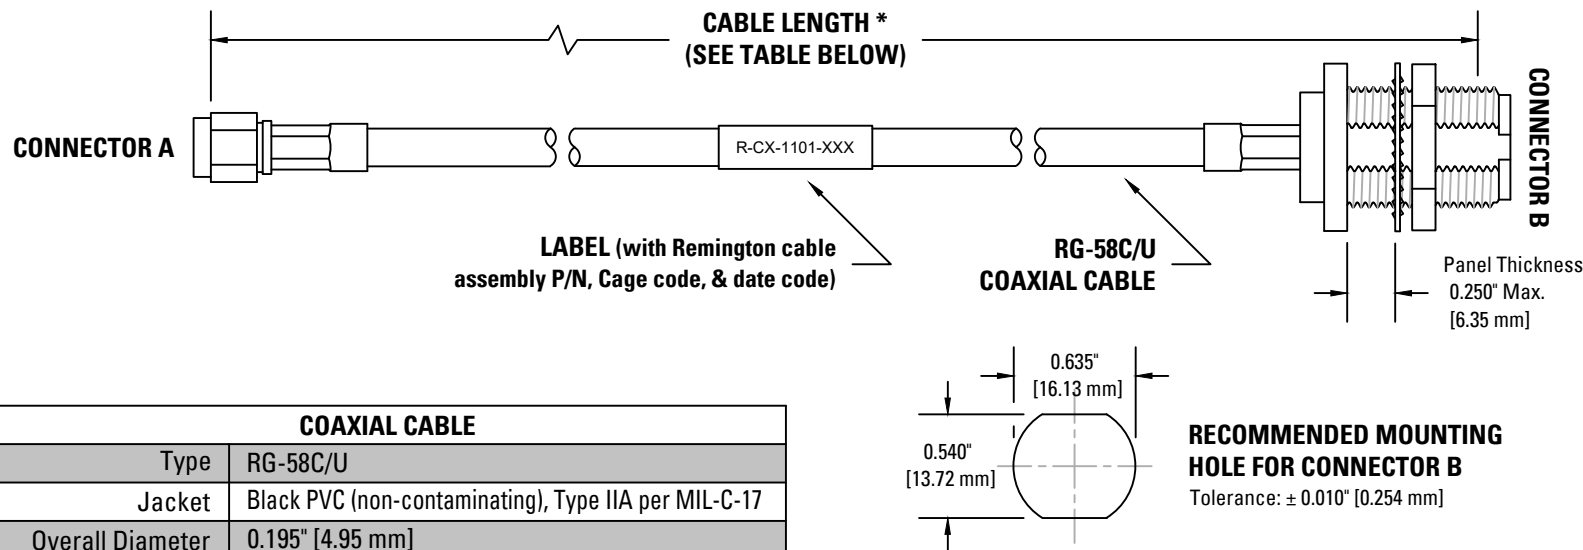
CABLE LENGTH *
(SEE TABLE BELOW)

CONNECTOR A

R-CX-1101-XXX

CONNECTOR B

LABEL (with Remington cable assembly P/N, Cage code, & date code)

RG-58C/U COAXIAL CABLE

Panel Thickness 0.250" Max. [6.35 mm]

0.635" [16.13 mm]

0.540" [13.72 mm]

RECOMMENDED MOUNTING HOLE FOR CONNECTOR B
Tolerance: ± 0.010" [0.254 mm]

| COAXIAL CABLE | |
|---|---|
| Type | RG-58C/U |
| Jacket | Black PVC (non-contaminating), Type IIA per MIL-C-17 |
| Overall Diameter | 0.195" [4.95 mm] |